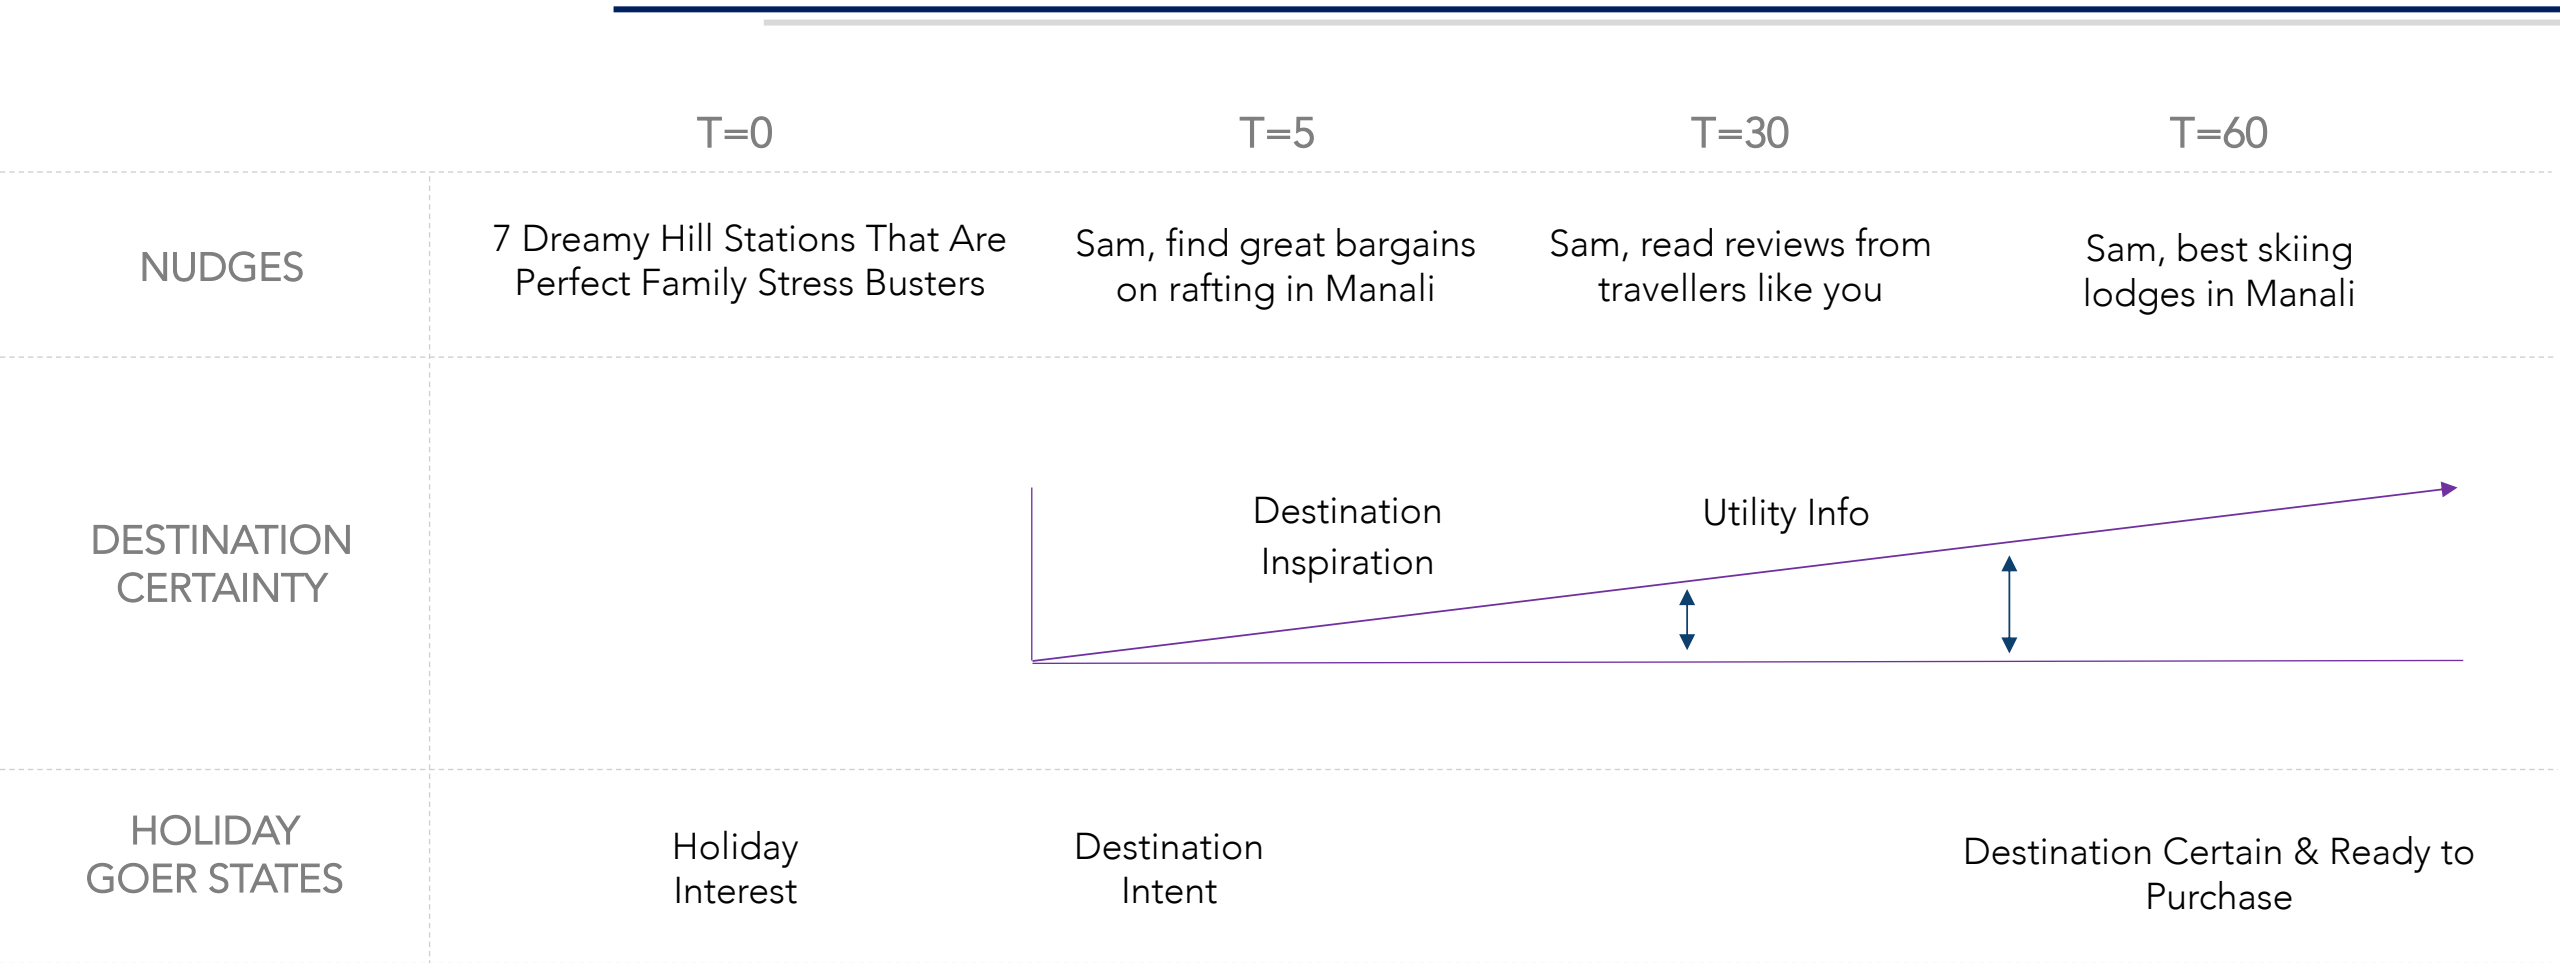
| | T=0 | T=5 | T=30 | T=60 |
|---|---|---|---|---|
| NUDGES | 7 Dreamy Hill Stations That Are Perfect Family Stress Busters | Sam, find great bargains on rafting in Manali | Sam, read reviews from travellers like you | Sam, best skiing lodges in Manali |
| DESTINATION CERTAINTY | | Destination Inspiration | Utility Info | |
| HOLIDAY GOER STATES | Holiday Interest | Destination Intent | | Destination Certain & Ready to Purchase |